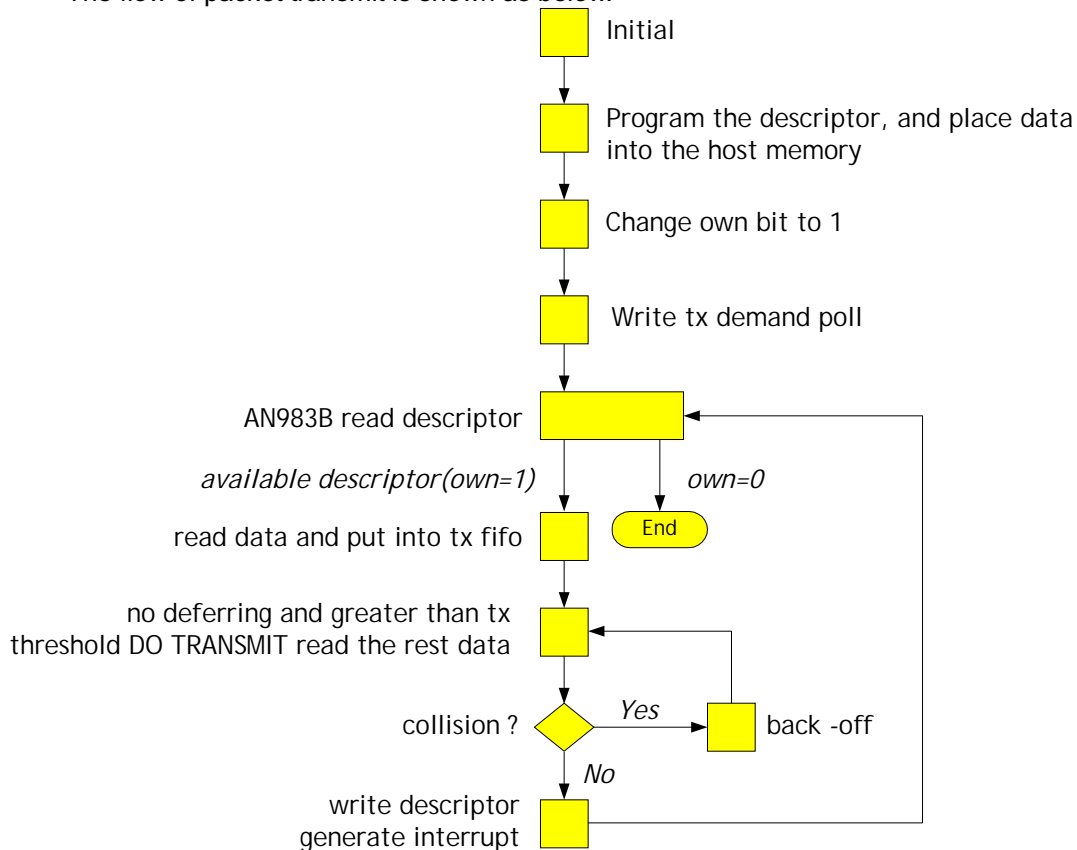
The flow of packet transmit is shown as below.

Initial

Program the descriptor, and place data into the host memory

Change own bit to 1

Write tx demand poll

AN983B read descriptor

available descriptor(own=1)

own=0

End

read data and put into tx fifo

no deferring and greater than tx threshold DO TRANSMIT read the rest data

collision ?

Yes

back -off

No

write descriptor generate interrupt